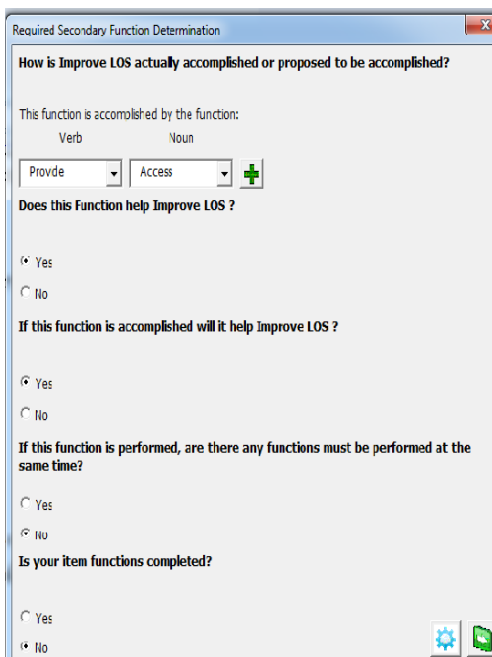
Required Secondary Function Determination

x

How is Improve LOS actually accomplished or proposed to be accomplished?

This function is accomplished by the function:

Verb

Noun

Provde

Access

Does this Function help Improve LOS ?

Yes

No

If this function is accomplished will it help Improve LOS ?

Yes

No

If this function is performed, are there any functions must be performed at the same time?

Yes

No

Is your item functions completed?

Yes

No